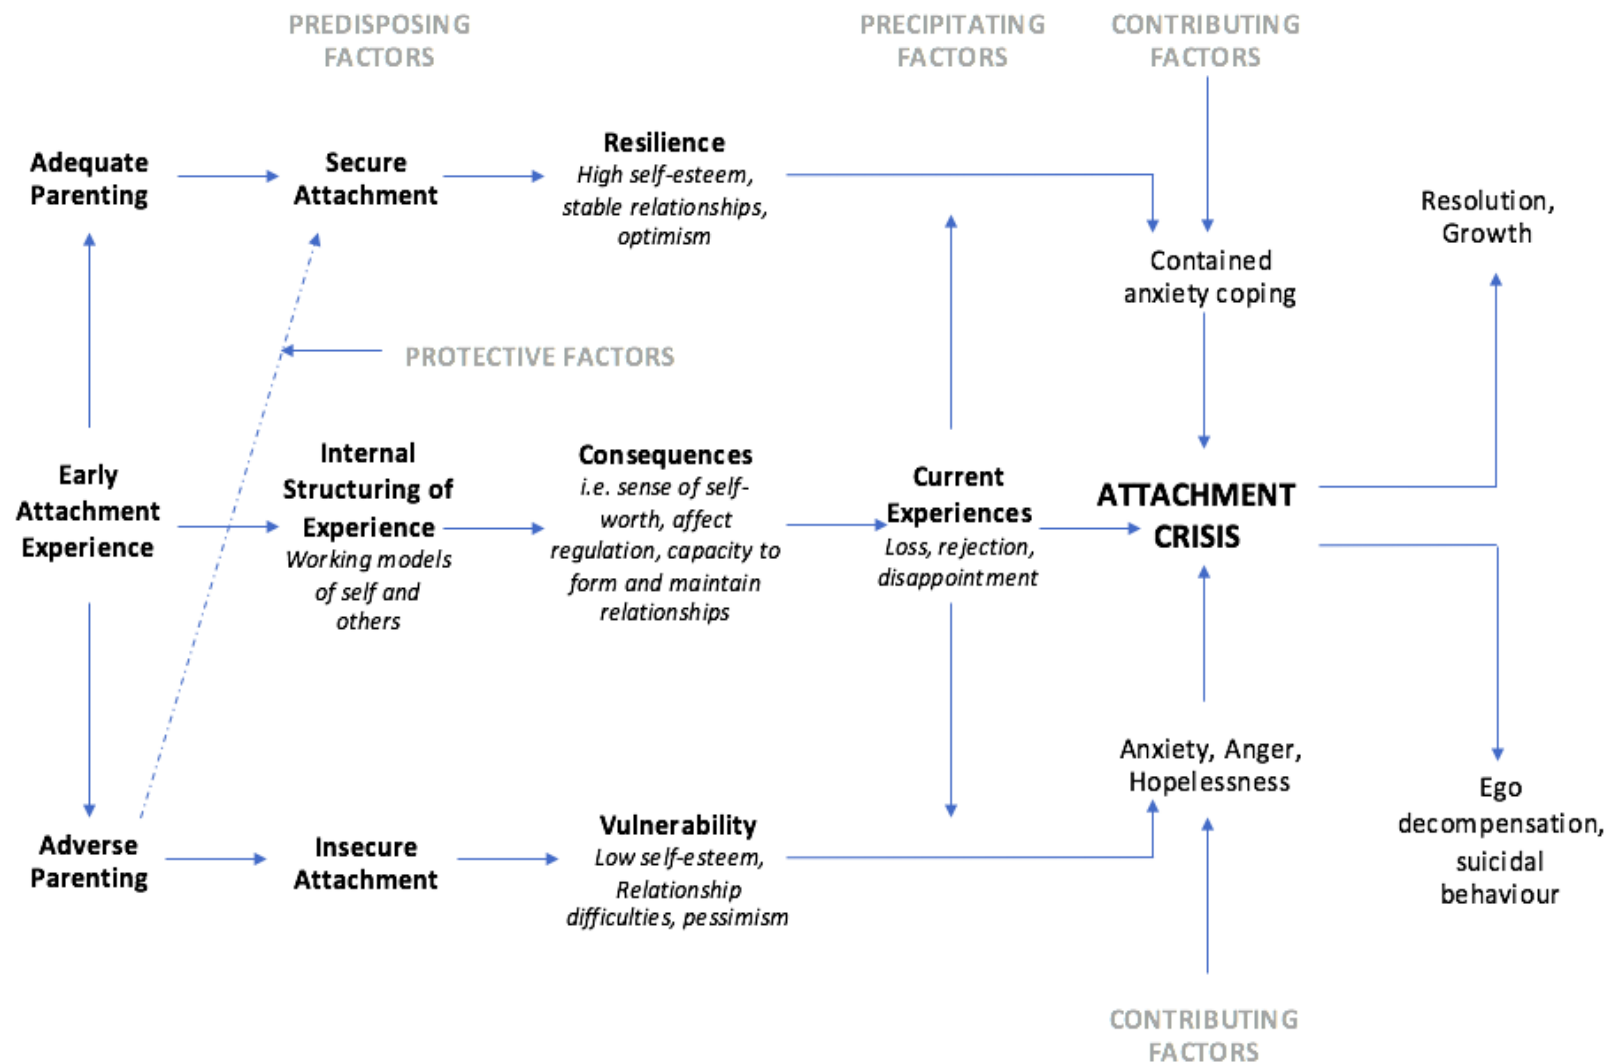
PREDISPOSING FACTORS

PRECIPITATING FACTORS

CONTRIBUTING FACTORS

Adequate Parenting

Secure Attachment

Resilience
High self-esteem, stable relationships, optimism

Resolution, Growth

Contained anxiety coping

PROTECTIVE FACTORS

Early Attachment Experience

Internal Structuring of Experience
Working models of self and others

Consequences
i.e. sense of self-worth, affect regulation, capacity to form and maintain relationships

Current Experiences
Loss, rejection, disappointment

ATTACHMENT CRISIS

Anxiety, Anger, Hopelessness

Ego decompensation, suicidal behaviour

Adverse Parenting

Insecure Attachment

Vulnerability
Low self-esteem, Relationship difficulties, pessimism

CONTRIBUTING FACTORS